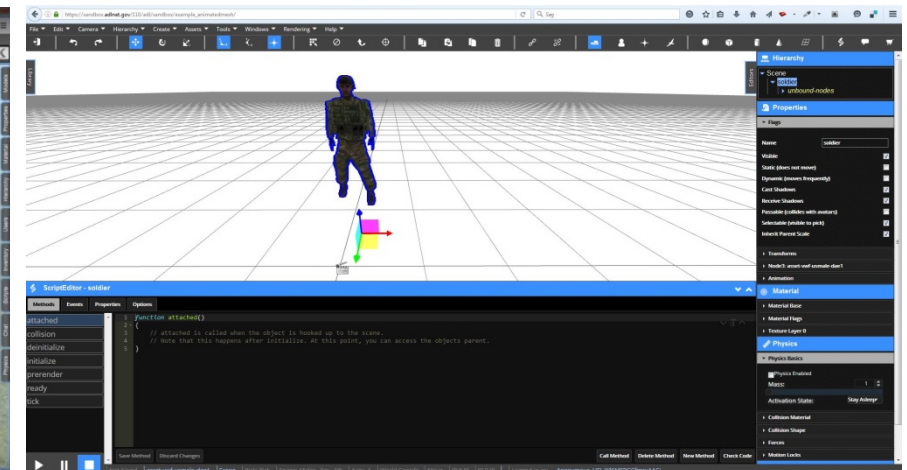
https://sandbox.adlnet.gov/110/adl/sandbox/example_animatedmesh/

Søg

File ▾ Edit ▾ Camera ▾ Hierarchy ▾ Create ▾ Assets ▾ Tools ▾ Windows ▾ Rendering ▾ Help ▾

Hierarchy

▾ Scene
▾ soldier
▸ unbound-nodes

Properties

▾ Flags

Name soldier

Visible
Static (does not move)
Dynamic (moves frequently)
Cast Shadows
Receive Shadows
Passable (collides with avatars)
Selectable (visible to pick)
Inherit Parent Scale

▸ Transforms
▸ NodeJ: asset-vwf-xomale-dae1
▸ Animation

Material

▸ Material Base
▸ Material Flags
▸ Texture Layer 0

Physics

▾ Physics Basics

Physics Enabled
Mass: 1
Activation State: Stay Asleep

▸ Collision Material
▸ Collision Shape
▸ Forces
▸ Motion Locks

ScriptEditor - soldier

Methods Events Properties Options

attached
collision
deinitialize
initialize
prerender
ready
tick

1 function attached()
2 {
3 // attached is called when the object is hooked up to the scene.
4 // Note that this happens after initialize. At this point, you can access the objects parent.
5 }

Save Method Discard Changes

Call Method Delete Method New Method Check Code